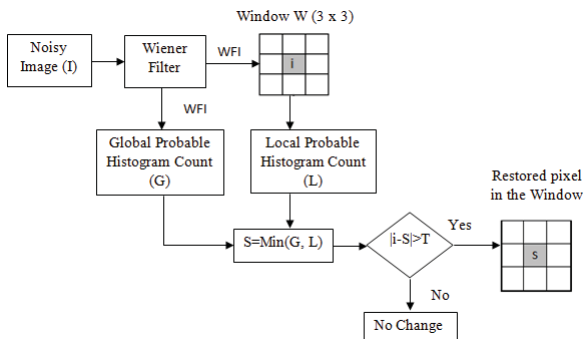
Window W (3 x 3)

Noisy Image (I)

Wiener Filter

WFI

i

WFI

Global Probable Histogram Count (G)

Local Probable Histogram Count (L)

Restored pixel in the Window

S=Min(G, L)

|i-S|>T

Yes

s

No

No Change